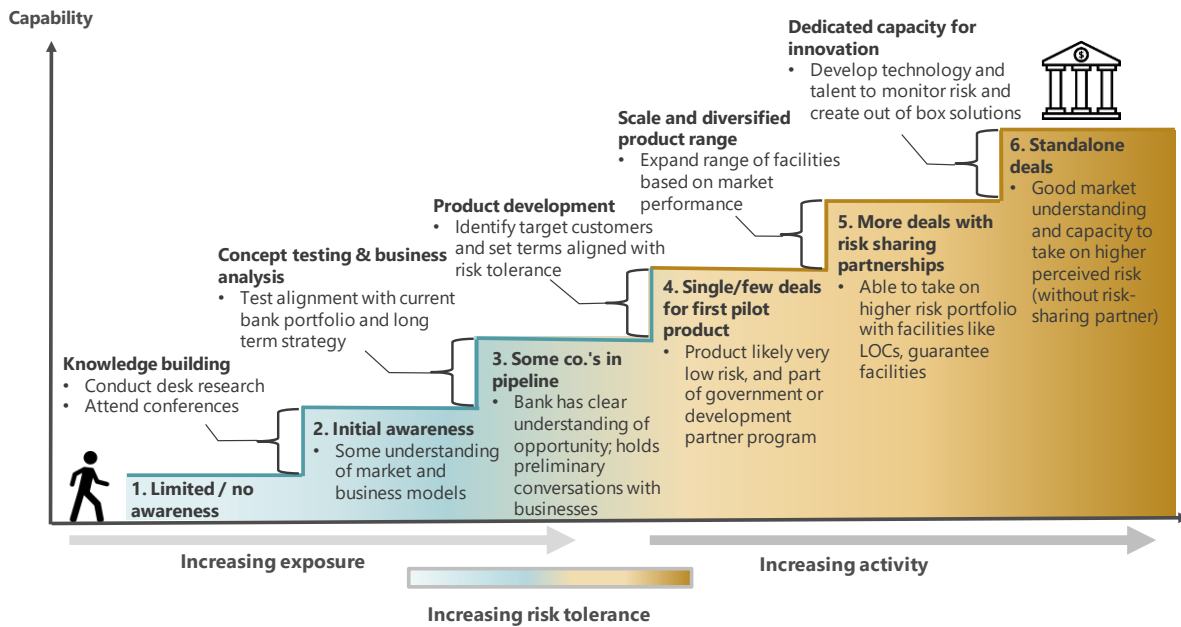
Capability

Dedicated capacity for innovation
• Develop technology and talent to monitor risk and create out of box solutions

Scale and diversified product range
• Expand range of facilities based on market performance

Product development
• Identify target customers and set terms aligned with risk tolerance

Concept testing & business analysis
• Test alignment with current bank portfolio and long term strategy

Knowledge building
• Conduct desk research
• Attend conferences

1. Limited / no awareness

2. Initial awareness
• Some understanding of market and business models

3. Some co.'s in pipeline
• Bank has clear understanding of opportunity; holds preliminary conversations with businesses

4. Single/few deals for first pilot product
• Product likely very low risk, and part of government or development partner program

5. More deals with risk sharing partnerships
• Able to take on higher risk portfolio with facilities like LOCs, guarantee facilities

6. Standalone deals
• Good market understanding and capacity to take on higher perceived risk (without risk-sharing partner)

Increasing exposure

Increasing activity

Increasing risk tolerance